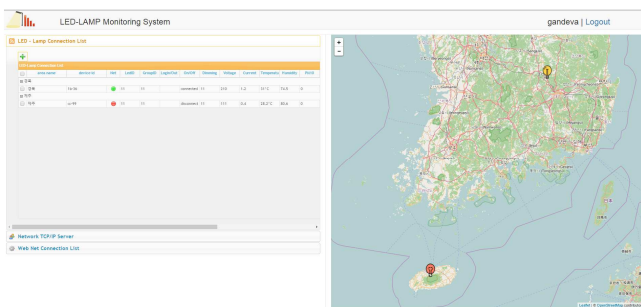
LED-LAMP Monitoring System

gandeva | Logout

LED - Lamp Connection List

LED Lamp Connection List

| area name | device Id | nkt | LedID | GroupID | LightPol | On/Off | Dimming | Voltage | Current | Temperature | Humidity | PoIS |
|---|---|---|---|---|---|---|---|---|---|---|---|---|
| 경북 | | | | | | | | | | | | |
| 경북 | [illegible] | | 35 | 55 | | connected | 33 | 310 | 1.2 | 31°C | 76.5 | 0 |
| 제주 | | | | | | | | | | | | |
| 제주 | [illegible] | | 35 | 55 | | disconnect | 33 | 333 | 0.6 | 28.2°C | 80.6 | 0 |

Network TCP/IP Server

Web Net Connection List

+
-

Leaflet | © OpenStreetMap contributors